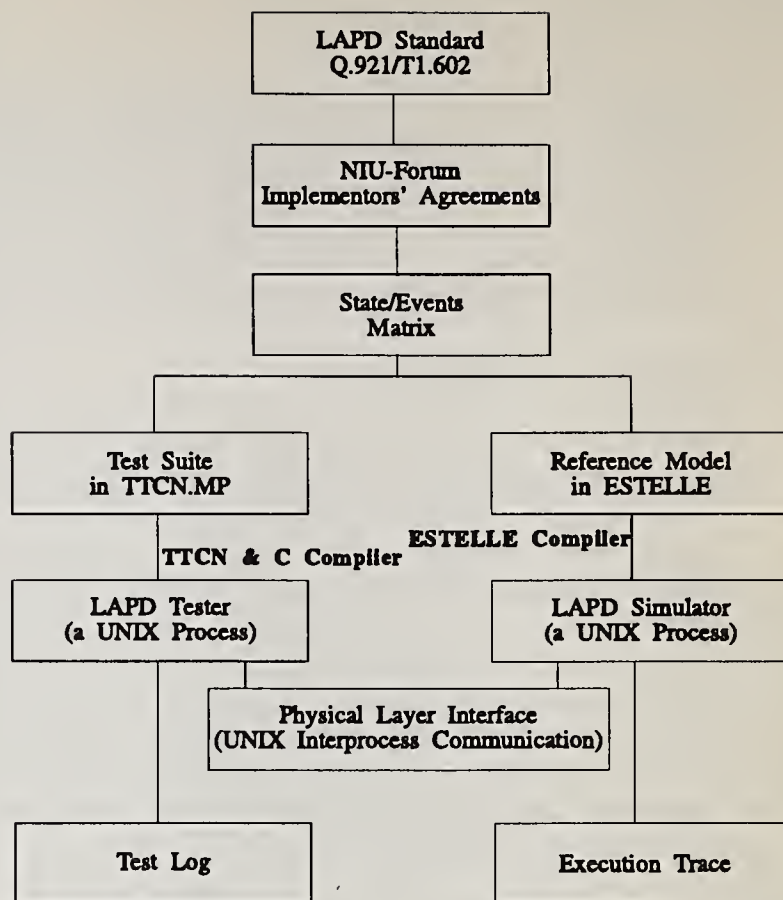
LAPD Standard
Q.921/T1.602

NIU-Forum
Implementors' Agreements

State/Events
Matrix

Test Suite
in TTCN.MP

Reference Model
in ESTELLE

TTCN & C Compiler

ESTELLE Compiler

LAPD Tester
(a UNIX Process)

LAPD Simulator
(a UNIX Process)

Physical Layer Interface
(UNIX Interprocess Communication)

Test Log

Execution Trace